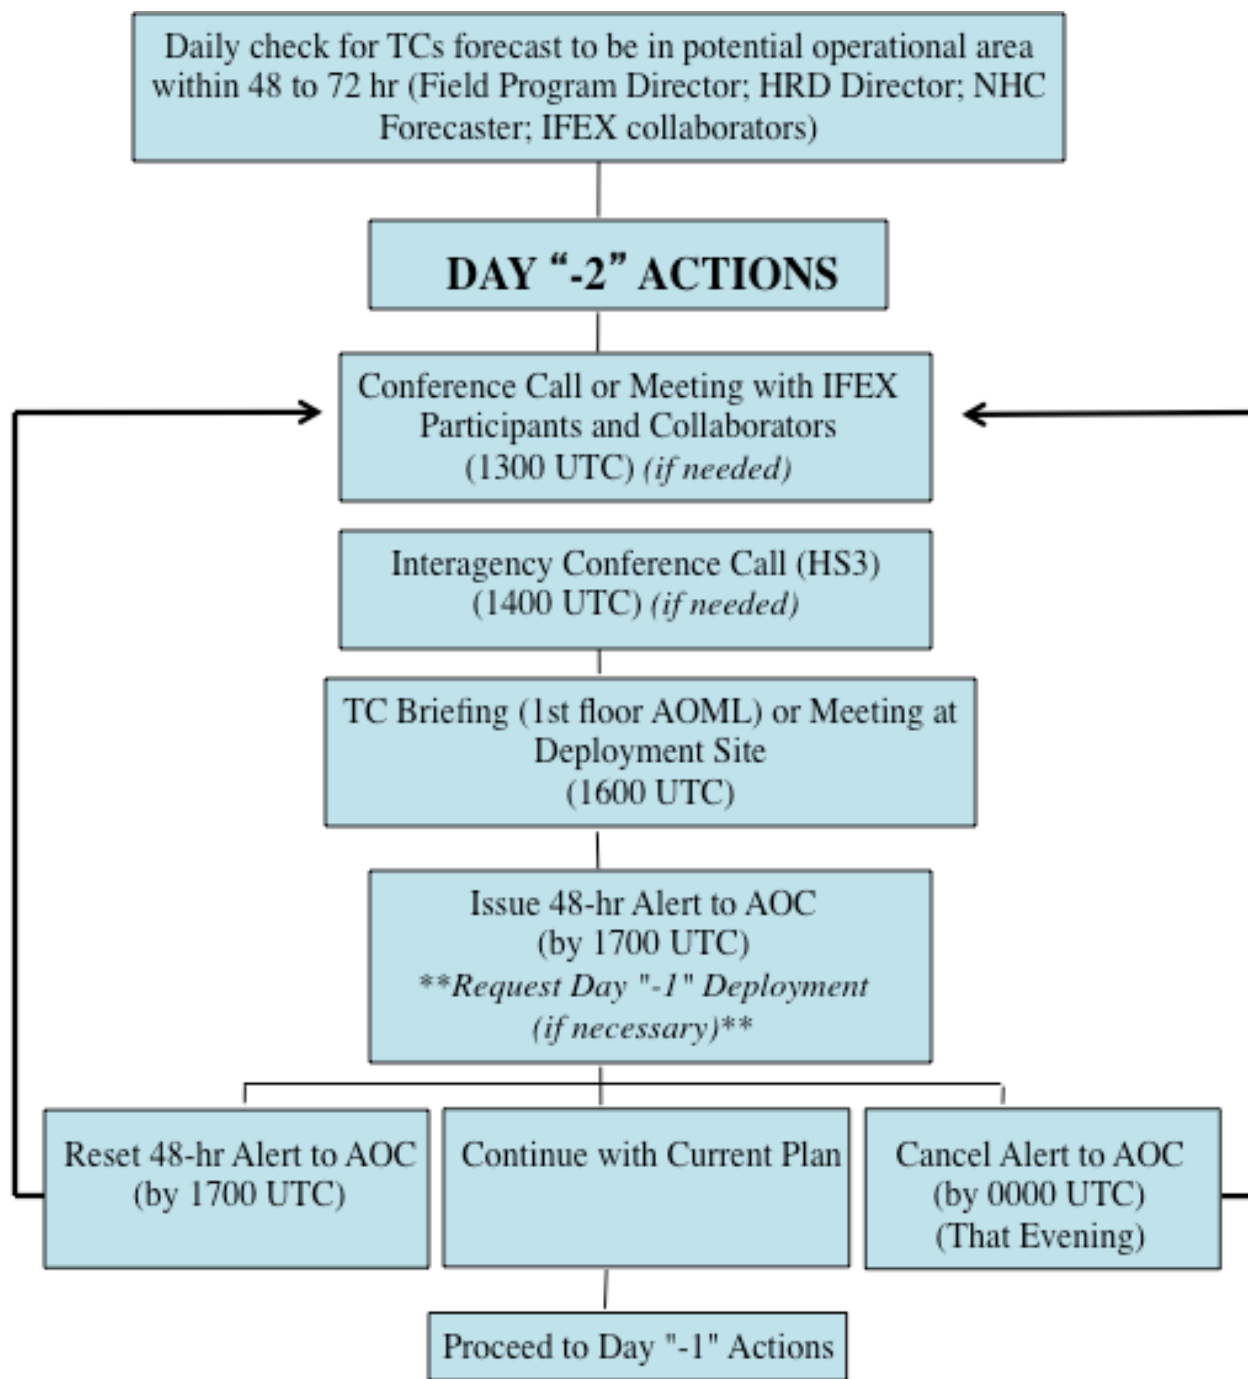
Daily check for TCs forecast to be in potential operational area within 48 to 72 hr (Field Program Director; HRD Director; NHC Forecaster; IFEX collaborators)

DAY “-2” ACTIONS

Conference Call or Meeting with IFEX Participants and Collaborators (1300 UTC) *(if needed)*

Interagency Conference Call (HS3) (1400 UTC) *(if needed)*

TC Briefing (1st floor AOML) or Meeting at Deployment Site (1600 UTC)

Issue 48-hr Alert to AOC (by 1700 UTC) *\*\*Request Day "-1" Deployment (if necessary)\*\**

Reset 48-hr Alert to AOC (by 1700 UTC)

Continue with Current Plan

Cancel Alert to AOC (by 0000 UTC) (That Evening)

Proceed to Day "-1" Actions